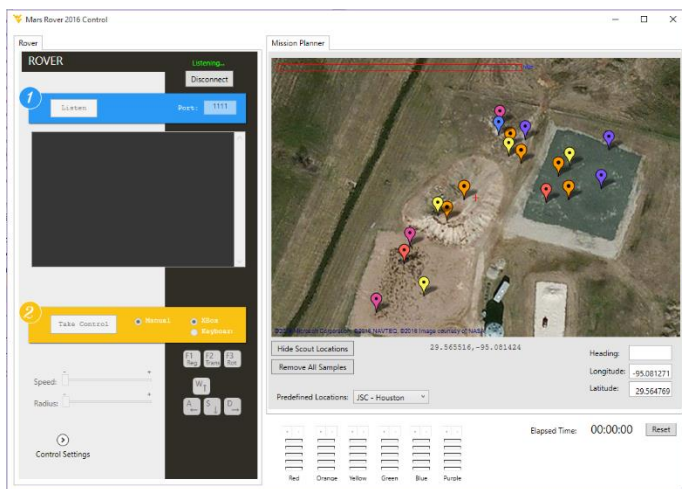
Mars Rover 2016 Control

Rover

ROVER

Listening...

Disconnect

1

Listen

Port: 1111

2

Take Control

Manual

XBox

Keyboard

F1 Reg

F2 Tran

F3 Scn

W

A

S

D

Speed:

Radius:

Control Settings

Mission Planner

© 2016 Microsoft Corporation © 2016 NAVTEQ © 2016 Image courtesy of NASA

Hide Scout Locations

29.565516, -95.081424

Remove All Samples

Heading:

Longitude: -95.081271

Latitude: 29.564769

Predefined Locations: JSC - Houston

Elapsed Time: 00:00:00

Reset

Red

Orange

Yellow

Green

Blue

Purple